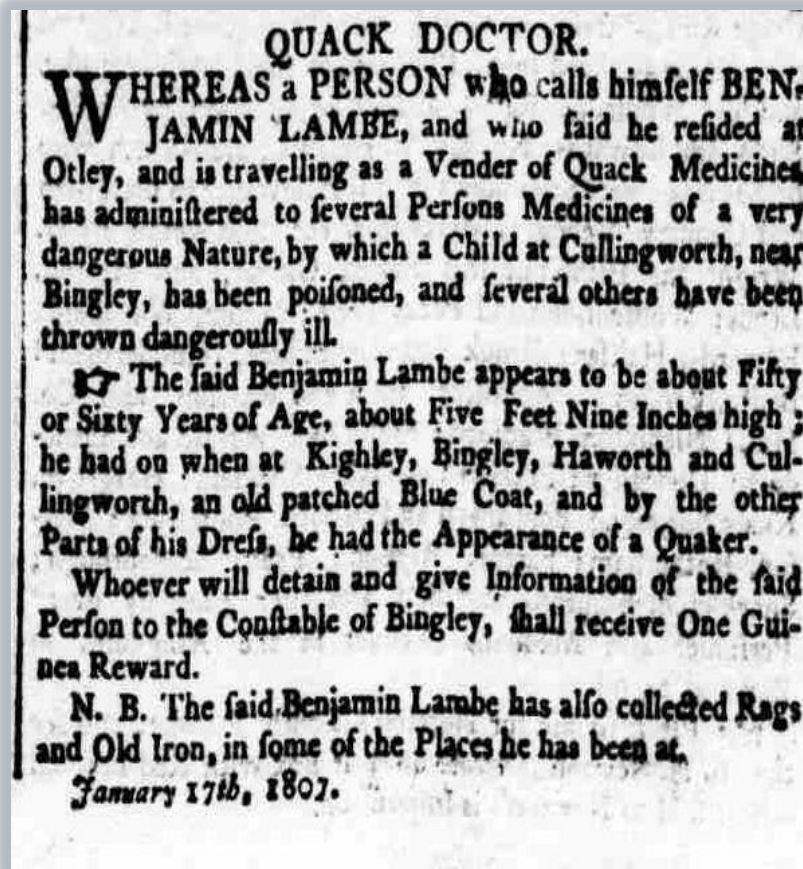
QUACK DOCTOR.

WHEREAS a PERSON who calls himſelf BENJAMIN LAMBE, and who ſaid he reſided at Otley, and is travelling as a Vender of Quack Medicines has adminiſtered to ſeveral Perſons Medicines of a very dangerous Nature, by which a Child at Cullingworth, near Bingley, has been poiſoned, and ſeveral others have been thrown dangerouſly ill.

☞ The ſaid Benjamin Lambe appears to be about Fifty or Sixty Years of Age, about Five Feet Nine Inches high; he had on when at Kighley, Bingley, Haworth and Cullingworth, an old patched Blue Coat, and by the other Parts of his Dreſs, he had the Appearance of a Quaker.

Whoever will detain and give Information of the ſaid Perſon to the Conſtable of Bingley, ſhall receive One Guinea Reward.

N. B. The ſaid Benjamin Lambe has alſo collected Rags and Old Iron, in ſome of the Places he has been at.

January 17th, 1807.